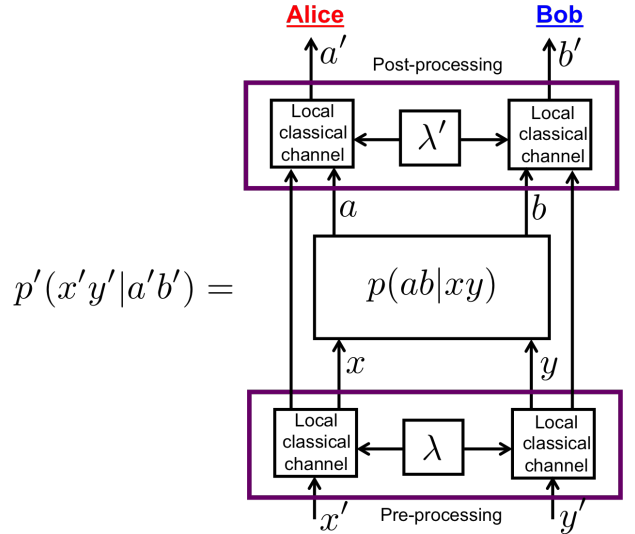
Alice

Bob

$a'$

Post-processing

$b'$

Local classical channel

$\lambda'$

Local classical channel

$a$

$b$

$p'(x'y'|a'b') =$

$p(ab|xy)$

$x$

$y$

Local classical channel

$\lambda$

Local classical channel

$x'$

Pre-processing

$y'$